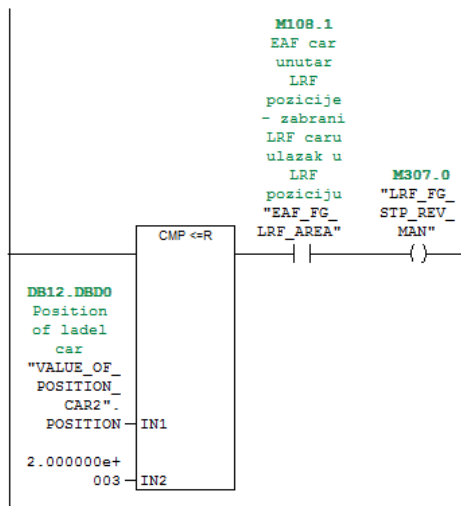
M108.1
EAF car unutar LRF pozicije - zabrani LRF caru ulazak u LRF poziciju
"EAF_FG_LRF_AREA"

M307.0
"LRF_FG_STP_REV_MAN"

CMP <=R

DB12.DBD0
Position of ladel car
"VALUE_OF_POSITION_CAR2".POSITION

IN1

2.000000e+003

IN2